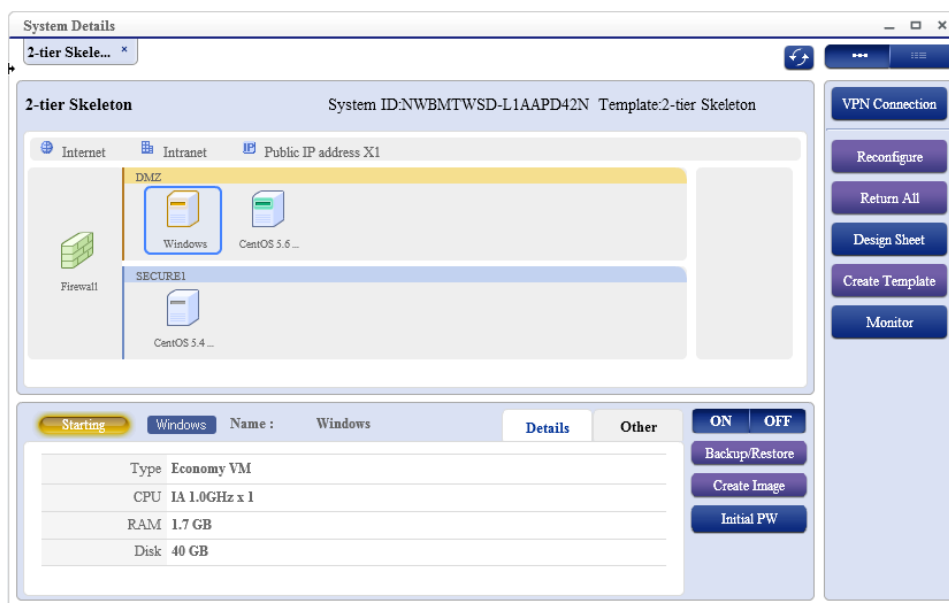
System Details

2-tier Skele... ×

2-tier Skeleton System ID:NWBMTWSD-L1AAPD42N Template:2-tier Skeleton

Internet Intranet Public IP address X1

DMZ

Windows CentOS 5.6 ...

Firewall

SECURE1

CentOS 5.4 ...

VPN Connection

Reconfigure

Return All

Design Sheet

Create Template

Monitor

Starting Windows Name : Windows

Details Other

| Type | Economy VM |
|---|---|
| CPU | IA 1.0GHz x 1 |
| RAM | 1.7 GB |
| Disk | 40 GB |

ON OFF

Backup/Restore

Create Image

Initial PW